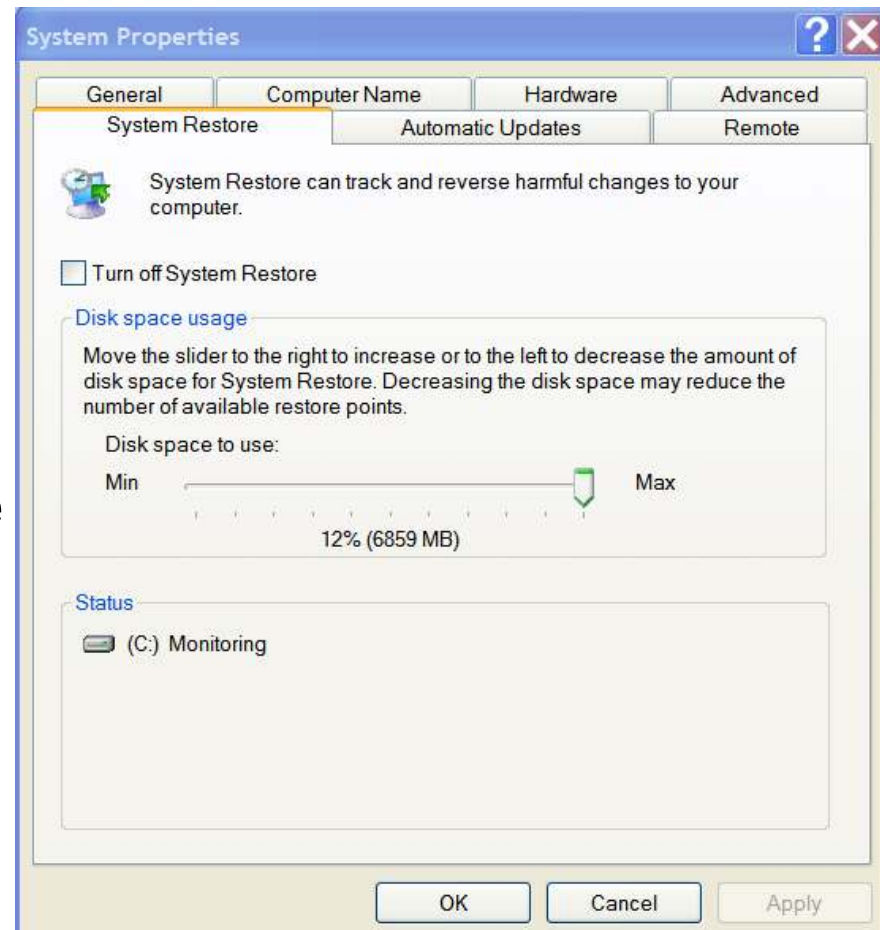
System Properties

General | Computer Name | Hardware | Advanced
System Restore | Automatic Updates | Remote

System Restore can track and reverse harmful changes to your computer.

Turn off System Restore

Disk space usage

Move the slider to the right to increase or to the left to decrease the amount of disk space for System Restore. Decreasing the disk space may reduce the number of available restore points.

Disk space to use:

Min Max

12% (6859 MB)

Status

(C:) Monitoring

OK Cancel Apply